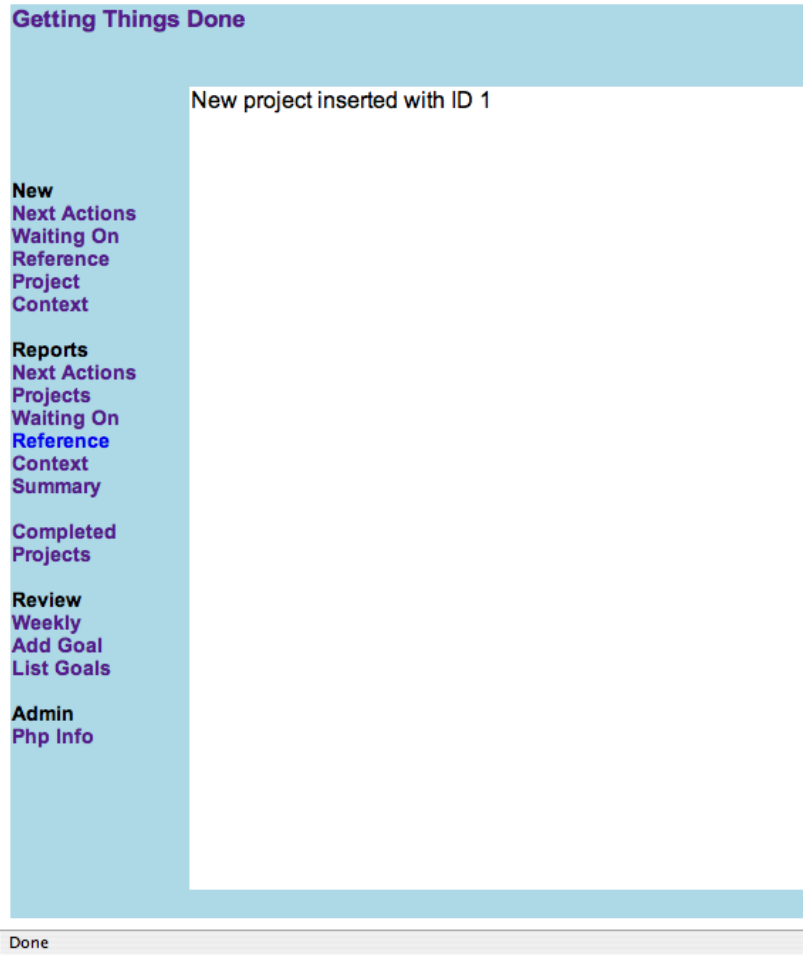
Getting Things Done

New project inserted with ID 1

New
Next Actions
Waiting On
Reference
Project
Context

Reports
Next Actions
Projects
Waiting On
Reference
Context
Summary

Completed
Projects

Review
Weekly
Add Goal
List Goals

Admin
Php Info

Done